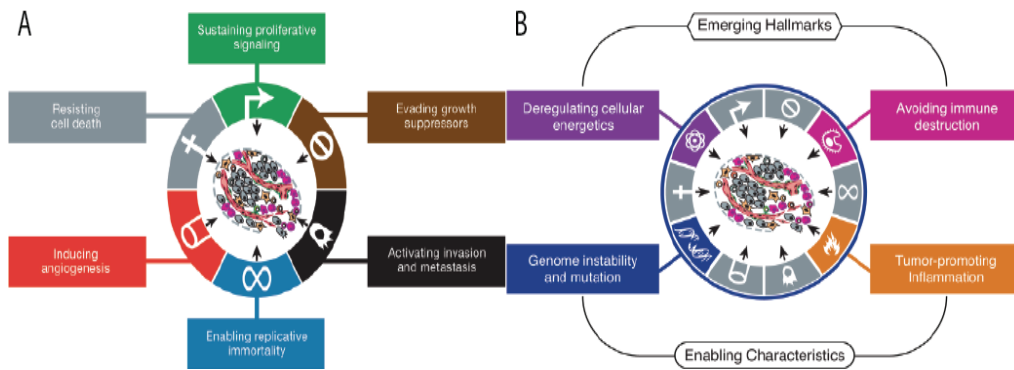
A

Sustaining proliferative signaling

Resisting cell death

Evading growth suppressors

Inducing angiogenesis

Activating invasion and metastasis

Enabling replicative immortality

B

Emerging Hallmarks

Deregulating cellular energetics

Avoiding immune destruction

Genome instability and mutation

Tumor-promoting inflammation

Enabling Characteristics